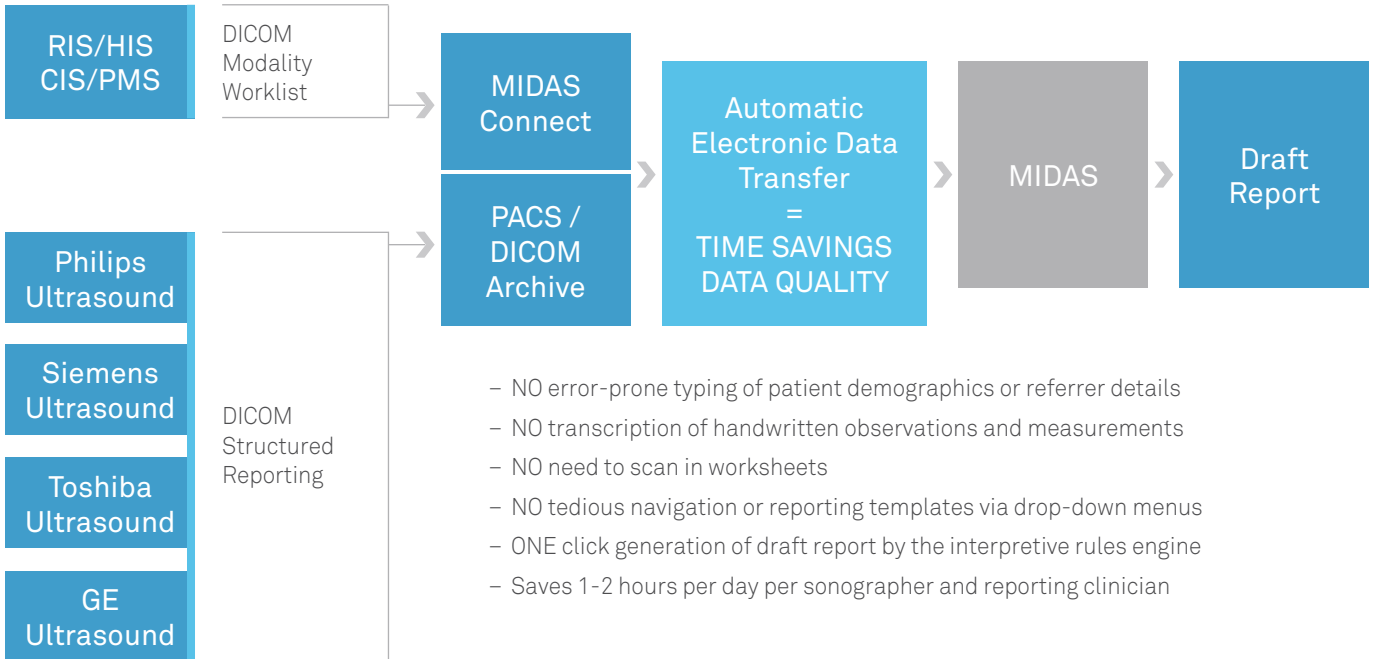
RIS/HIS
CIS/PMS

DICOM
Modality
Worklist

MIDAS
Connect

PACS /
DICOM
Archive

Automatic
Electronic Data
Transfer
=
TIME SAVINGS
DATA QUALITY

MIDAS

Draft
Report

Philips
Ultrasound

Siemens
Ultrasound

Toshiba
Ultrasound

GE
Ultrasound

DICOM
Structured
Reporting

– NO error-prone typing of patient demographics or referrer details
– NO transcription of handwritten observations and measurements
– NO need to scan in worksheets
– NO tedious navigation or reporting templates via drop-down menus
– ONE click generation of draft report by the interpretive rules engine
– Saves 1-2 hours per day per sonographer and reporting clinician